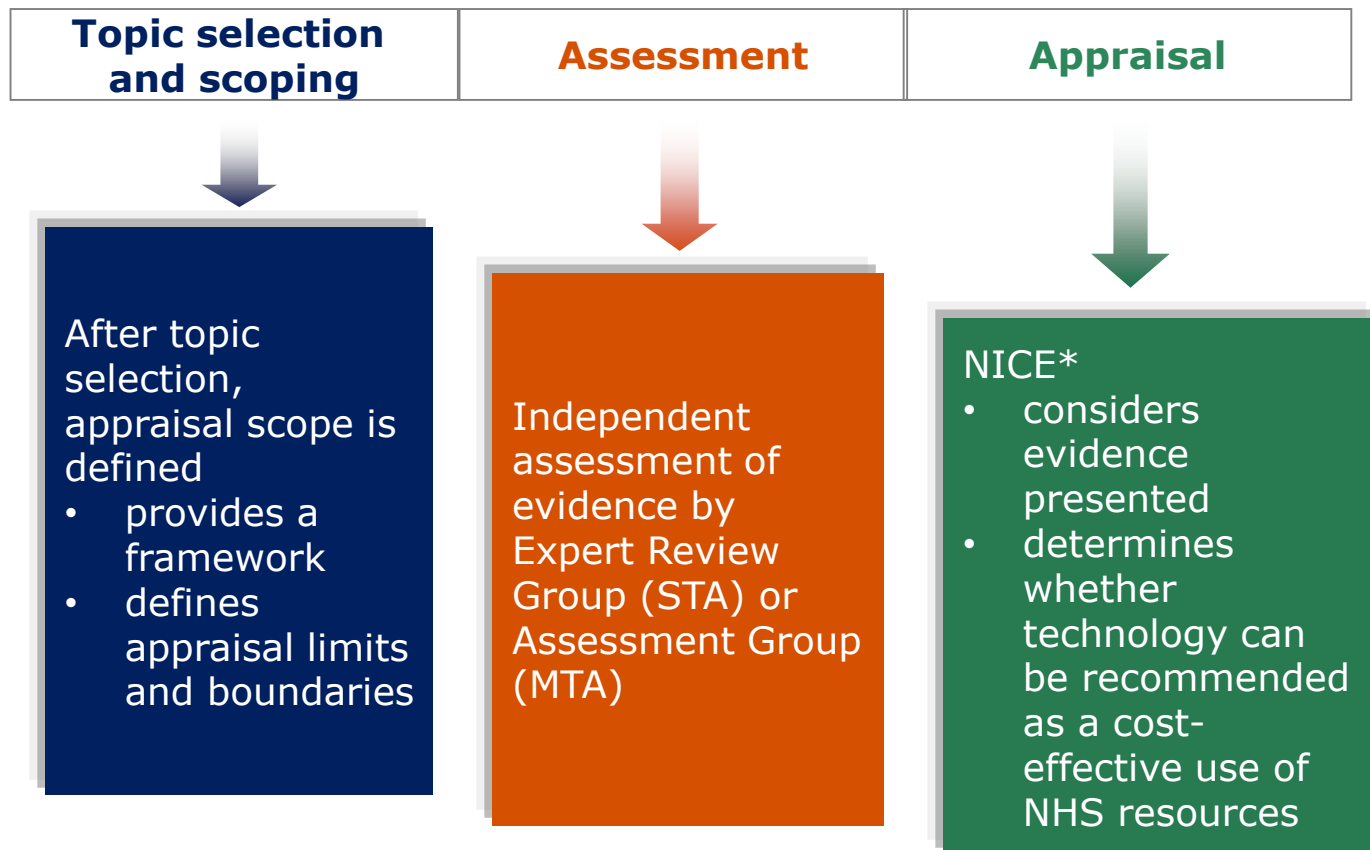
| Topic selection and scoping | Assessment | Appraisal |
|---|---|---|

After topic selection, appraisal scope is defined
• provides a framework
• defines appraisal limits and boundaries

Independent assessment of evidence by Expert Review Group (STA) or Assessment Group (MTA)

NICE*
• considers evidence presented
• determines whether technology can be recommended as a cost-effective use of NHS resources